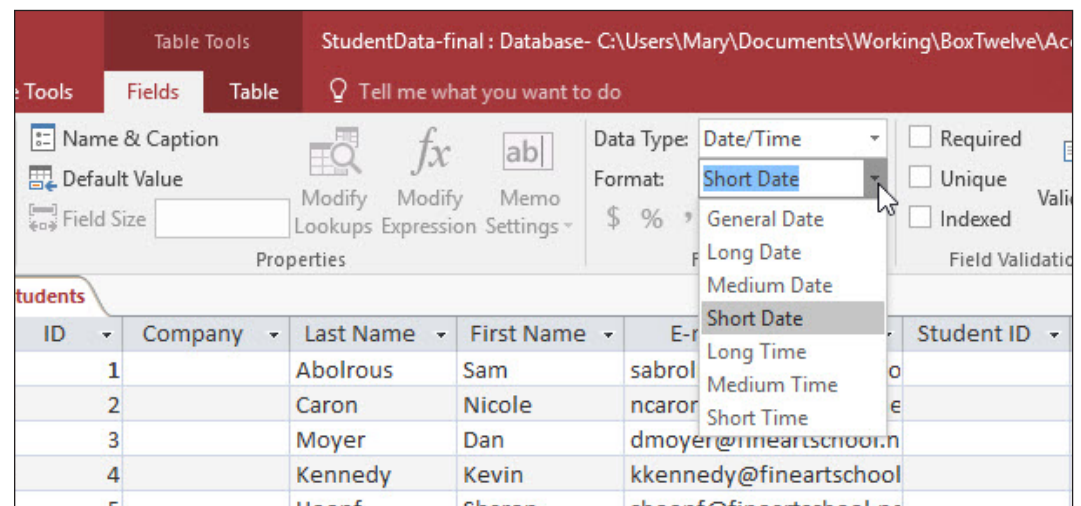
Table Tools

StudentData-final : Database- C:\Users\Mary\Documents\Working\BoxTwelve\Ac

Tools Fields Table Tell me what you want to do

Name & Caption
Default Value
Field Size

Modify Lookups
Modify Expression
Memo Settings

Properties

Data Type: Date/Time
Format: Short Date

$ %

General Date
Long Date
Medium Date
Short Date
Long Time
Medium Time
Short Time

Required
Unique
Indexed

Vali

Field Validatio

tudents

| ID | Company | Last Name | First Name | E-r | Student ID |
|---|---|---|---|---|---|
| 1 | | Abolrous | Sam | sabrol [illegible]o | |
| 2 | | Caron | Nicole | ncaron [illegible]e | |
| 3 | | Moyer | Dan | dmoyer@fineartschool.n | |
| 4 | | Kennedy | Kevin | kkennedy@fineartschool | |
| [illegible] | | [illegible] | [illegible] | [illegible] | |